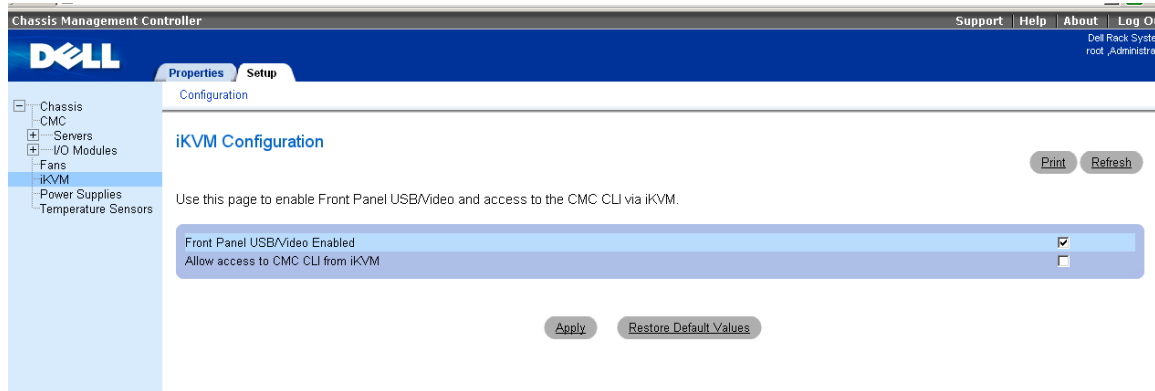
Chassis Management Controller

Support | Help | About | Log O

DELL

Dell Rack Syste
root ,Administra

Properties Setup

Configuration

Chassis
CMC
Servers
I/O Modules
Fans
iKVM
Power Supplies
Temperature Sensors

iKVM Configuration

Print Refresh

Use this page to enable Front Panel USB/Video and access to the CMC CLI via iKVM.

Front Panel USB/Video Enabled ☑
Allow access to CMC CLI from iKVM ☐

Apply Restore Default Values